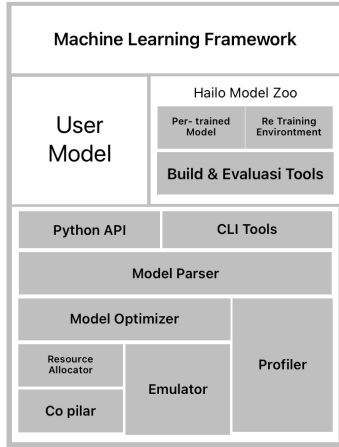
Machine Learning Framework

User Model

Hailo Model Zoo

Per- trained Model

Re Training Environtment

Build & Evaluasi Tools

Python API

CLI Tools

Model Parser

Model Optimizer

Profiler

Resource Allocator

Emulator

Co pilar